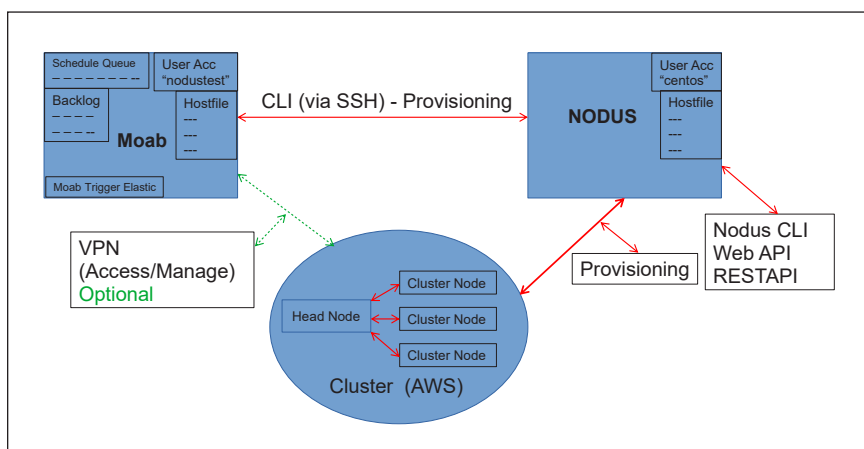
Schedule Queue
– – – – – – – – –

User Acc
"nodustest"

Backlog
– – – –
– – – –

Hostfile
---
---
---

Moab

Moab Trigger Elastic

CLI (via SSH) - Provisioning

User Acc
"centos"

NODUS

Hostfile
---
---
---

VPN
(Access/Manage)
Optional

Provisioning

Nodus CLI
Web API
RESTAPI

Head Node

Cluster Node

Cluster Node

Cluster Node

Cluster (AWS)